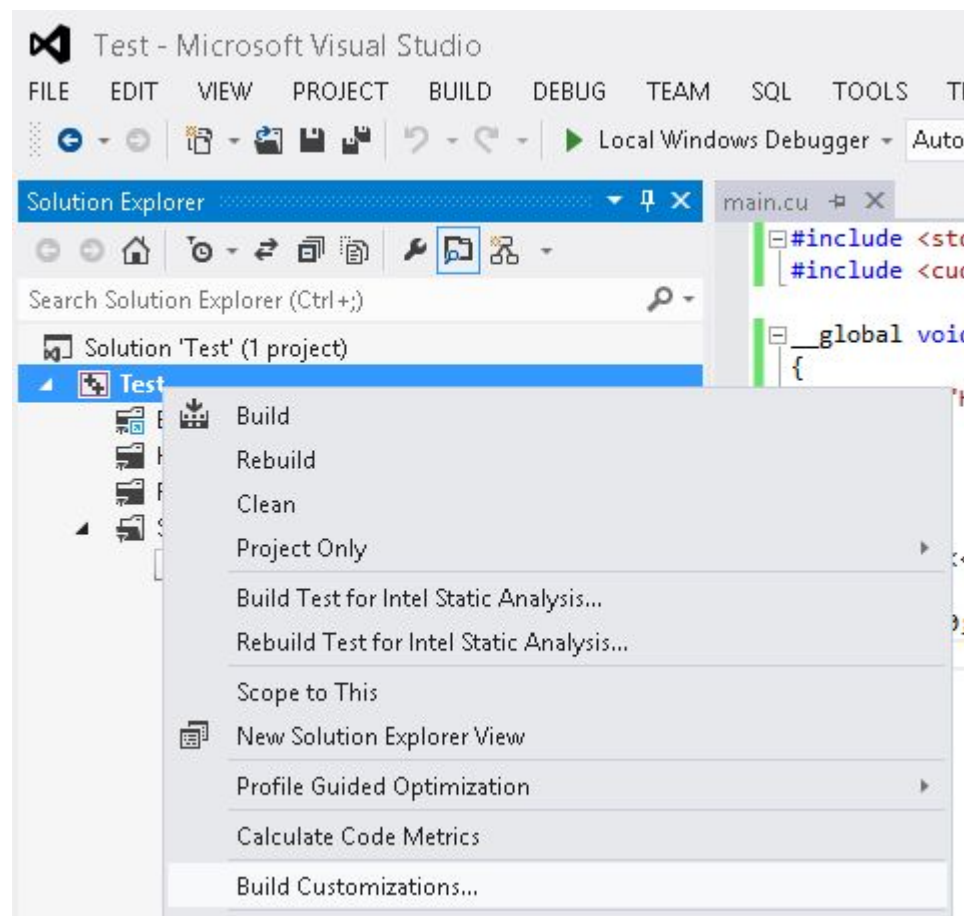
Test - Microsoft Visual Studio

FILE EDIT VIEW PROJECT BUILD DEBUG TEAM SQL TOOLS T

Local Windows Debugger - Auto

Solution Explorer

main.cu

Search Solution Explorer (Ctrl+;)

Solution 'Test' (1 project)

Test

#include <st
#include <cu

__global voi
{

Build
Rebuild
Clean
Project Only
Build Test for Intel Static Analysis...
Rebuild Test for Intel Static Analysis...
Scope to This
New Solution Explorer View
Profile Guided Optimization
Calculate Code Metrics
Build Customizations...